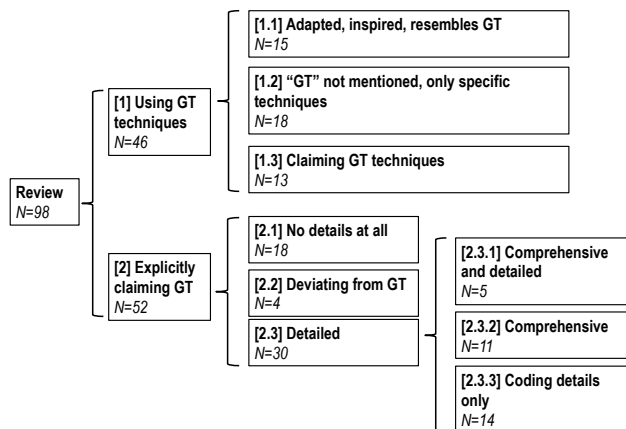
Review
N=98

[1] Using GT techniques
N=46

[1.1] Adapted, inspired, resembles GT
N=15

[1.2] “GT” not mentioned, only specific techniques
N=18

[1.3] Claiming GT techniques
N=13

[2] Explicitly claiming GT
N=52

[2.1] No details at all
N=18

[2.2] Deviating from GT
N=4

[2.3] Detailed
N=30

[2.3.1] Comprehensive and detailed
N=5

[2.3.2] Comprehensive
N=11

[2.3.3] Coding details only
N=14